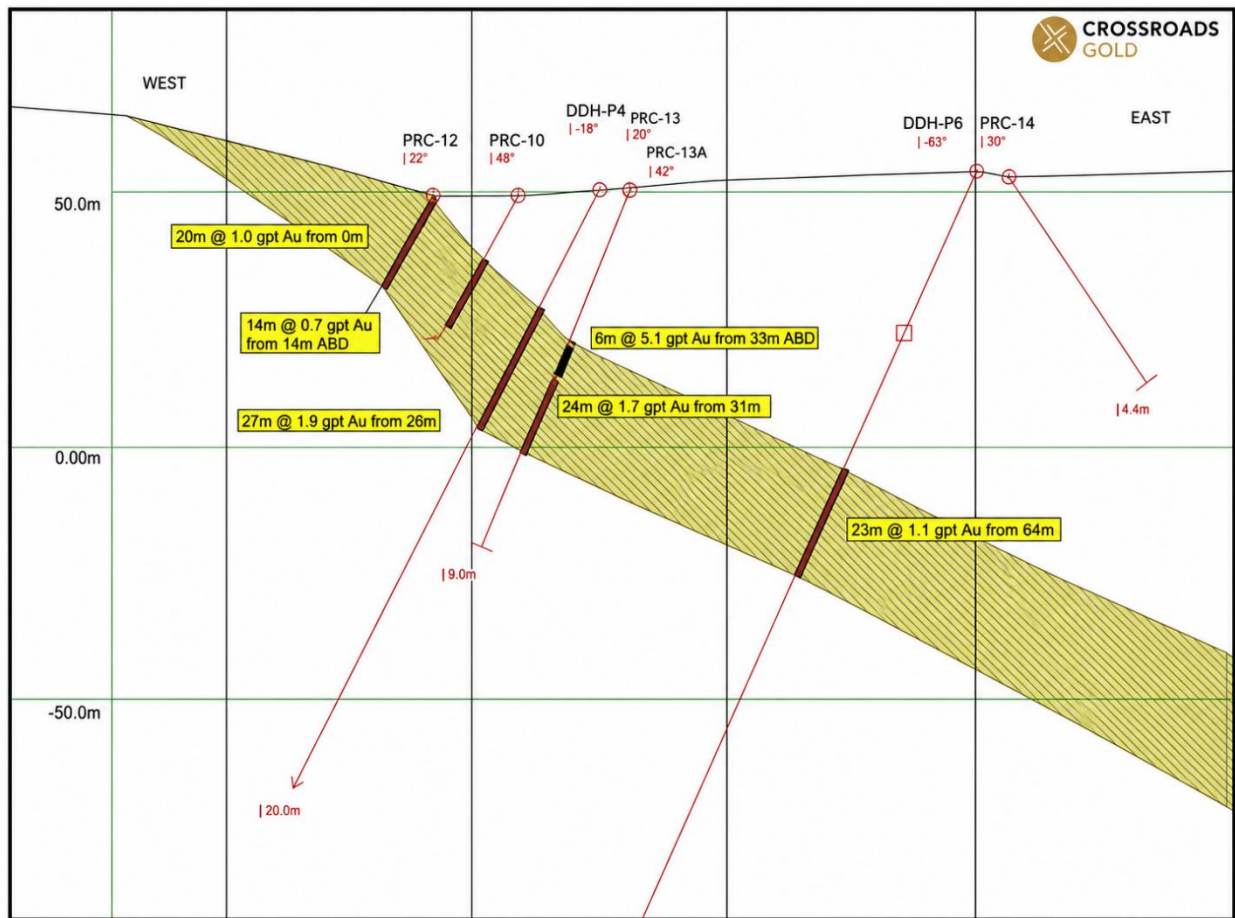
CROSSROADS GOLD

WEST

EAST

PRC-12
| 22°

PRC-10
| 48°

DDH-P4
| -18°

PRC-13
| 20°

PRC-13A
| 42°

DDH-P6
| -63°

PRC-14
| 30°

50.0m

0.00m

-50.0m

20m @ 1.0 gpt Au from 0m

14m @ 0.7 gpt Au from 14m ABD

6m @ 5.1 gpt Au from 33m ABD

27m @ 1.9 gpt Au from 26m

24m @ 1.7 gpt Au from 31m

23m @ 1.1 gpt Au from 64m

| 4.4m

| 9.0m

| 20.0m